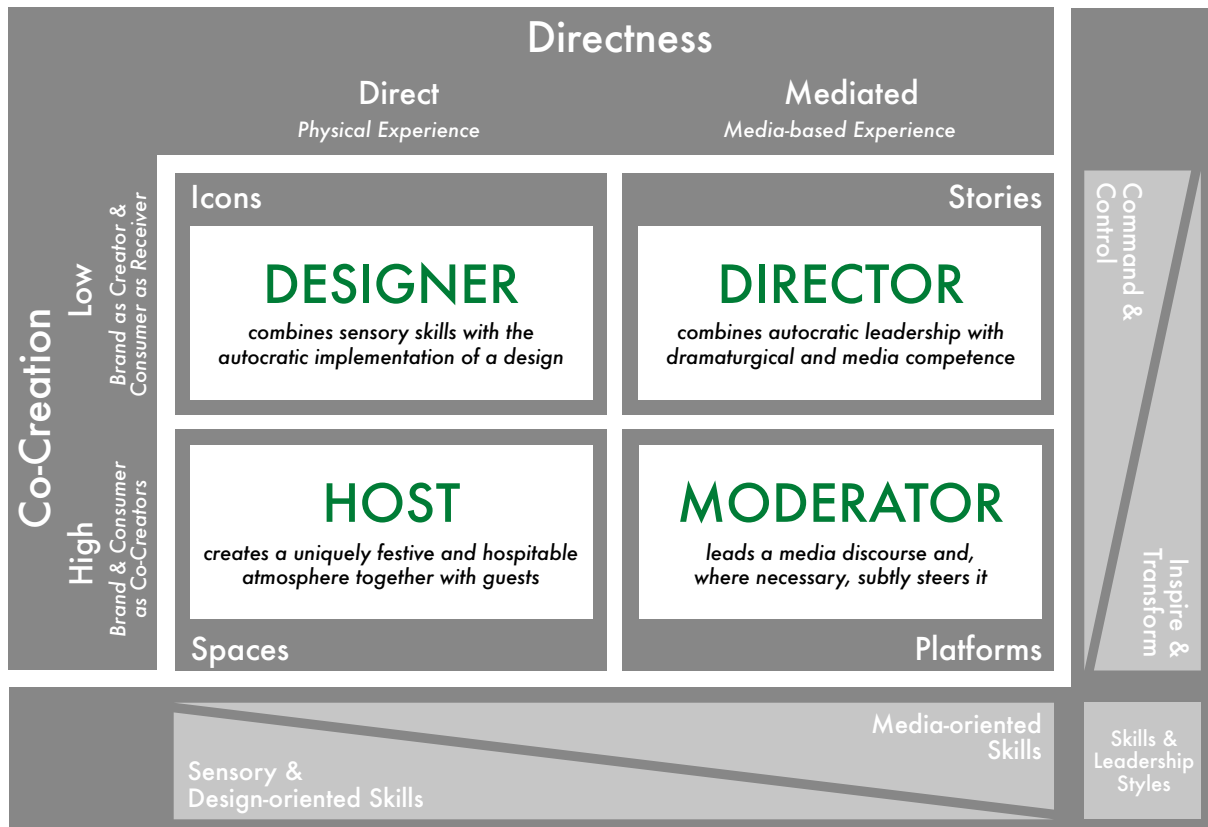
Directness

Direct
Physical Experience

Mediated
Media-based Experience

Co-Creation

Low
Brand as Creator & Consumer as Receiver

High
Brand & Consumer as Co-Creators

Icons

DESIGNER
combines sensory skills with the autocratic implementation of a design

Stories

DIRECTOR
combines autocratic leadership with dramaturgical and media competence

HOST
creates a uniquely festive and hospitable atmosphere together with guests

Spaces

MODERATOR
leads a media discourse and, where necessary, subtly steers it

Platforms

Command & Control

Inspire & Transform

Media-oriented Skills

Sensory & Design-oriented Skills

Skills & Leadership Styles